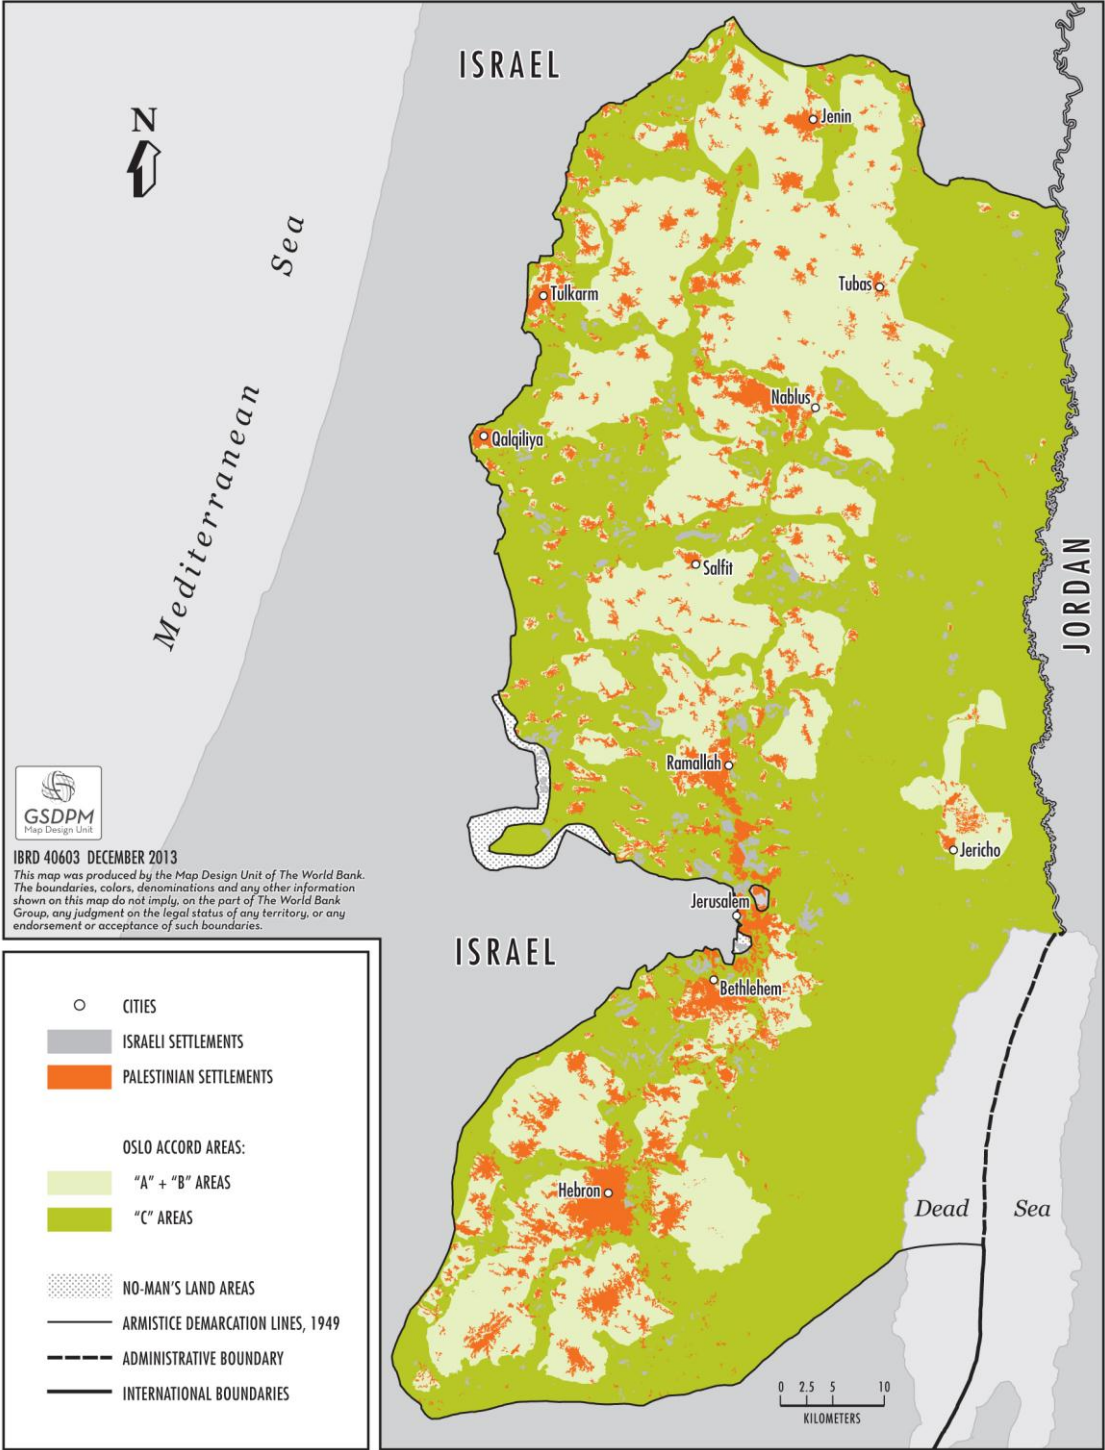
ISRAEL

N

Mediterranean Sea

Jenin

Tulkarm

Tubas

Nablus

Qalqiliya

Salfit

JORDAN

Ramallah

Jericho

Jerusalem

ISRAEL

Bethlehem

Hebron

Dead Sea

GSDPM
Map Design Unit

IBRD 40603 DECEMBER 2013
This map was produced by the Map Design Unit of The World Bank. The boundaries, colors, denominations and any other information shown on this map do not imply, on the part of The World Bank Group, any judgment on the legal status of any territory, or any endorsement or acceptance of such boundaries.

CITIES
ISRAELI SETTLEMENTS
PALESTINIAN SETTLEMENTS

OSLO ACCORD AREAS:
"A" + "B" AREAS
"C" AREAS

NO-MAN'S LAND AREAS
ARMISTICE DEMARCATION LINES, 1949
ADMINISTRATIVE BOUNDARY
INTERNATIONAL BOUNDARIES

0 2.5 5 10
KILOMETERS